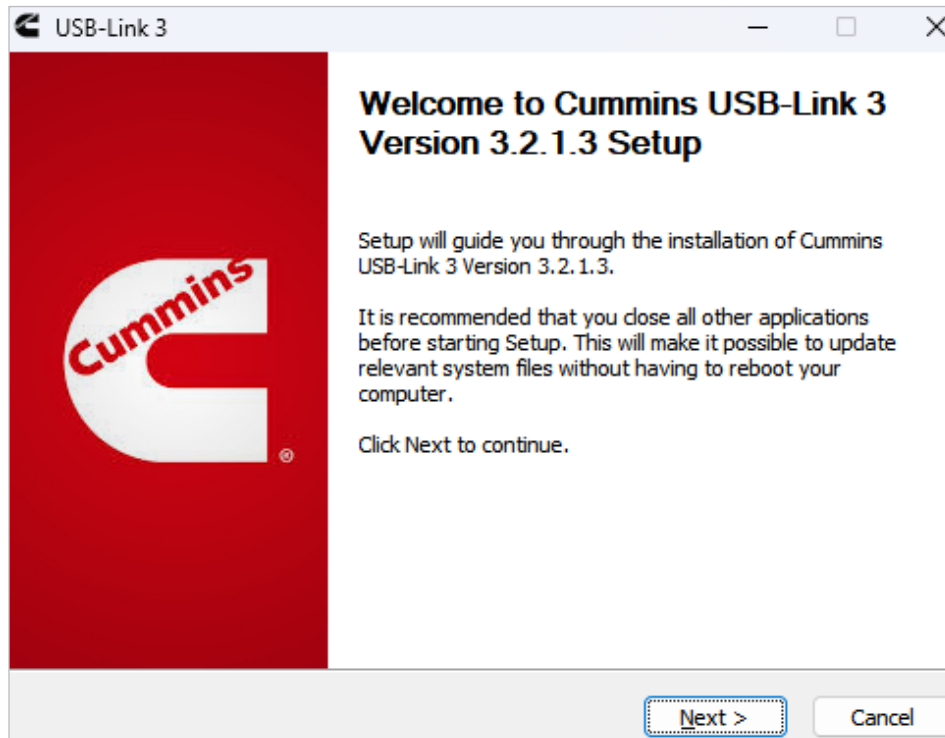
USB-Link 3

Cummins ®

Welcome to Cummins USB-Link 3 Version 3.2.1.3 Setup

Setup will guide you through the installation of Cummins USB-Link 3 Version 3.2.1.3.

It is recommended that you close all other applications before starting Setup. This will make it possible to update relevant system files without having to reboot your computer.

Click Next to continue.

Next >

Cancel